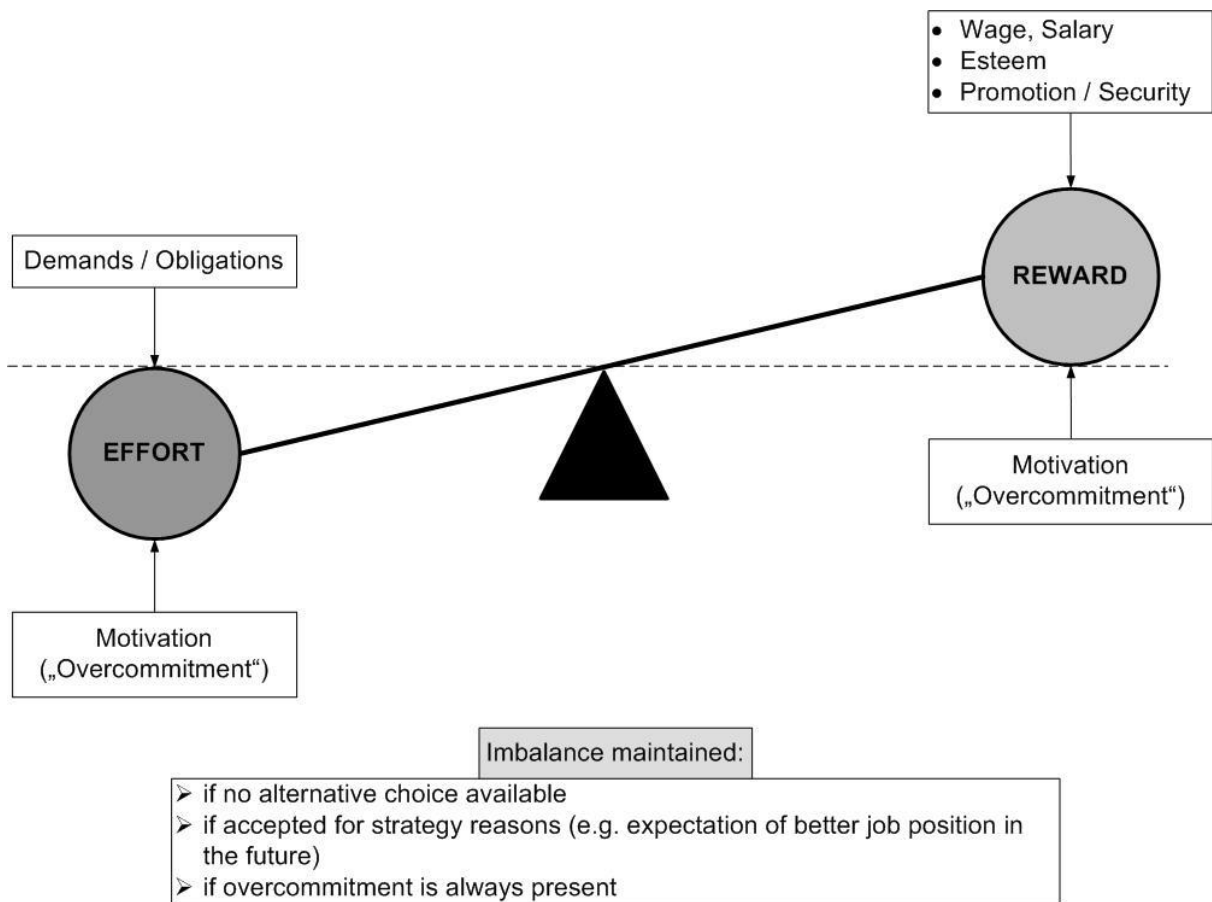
• Wage, Salary
• Esteem
• Promotion / Security

Demands / Obligations

REWARD

EFFORT

Motivation („Overcommitment“)

Motivation („Overcommitment“)

Imbalance maintained:

➢ if no alternative choice available
➢ if accepted for strategy reasons (e.g. expectation of better job position in the future)
➢ if overcommitment is always present